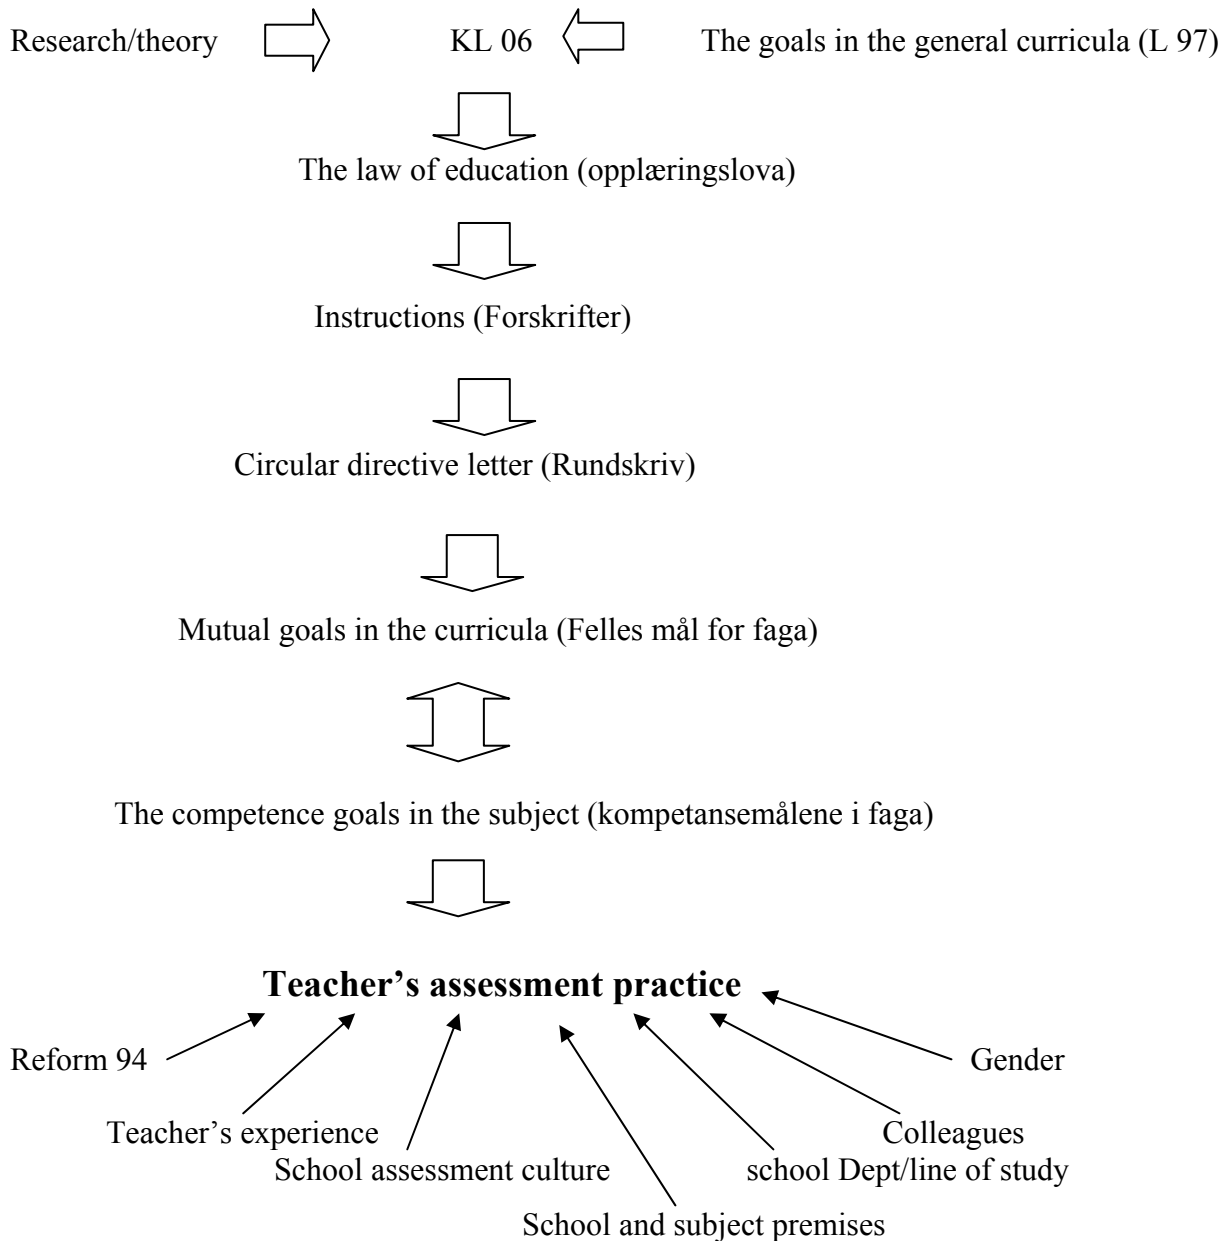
Research/theory KL 06 The goals in the general curricula (L 97)

The law of education (opplæringslova)

Instructions (Forskrifter)

Circular directive letter (Rundskriv)

Mutual goals in the curricula (Felles mål for faga)

The competence goals in the subject (kompetansemålene i faga)

**Teacher's assessment practice**

Reform 94

Gender

Teacher's experience

Colleagues

School assessment culture

school Dept/line of study

School and subject premises